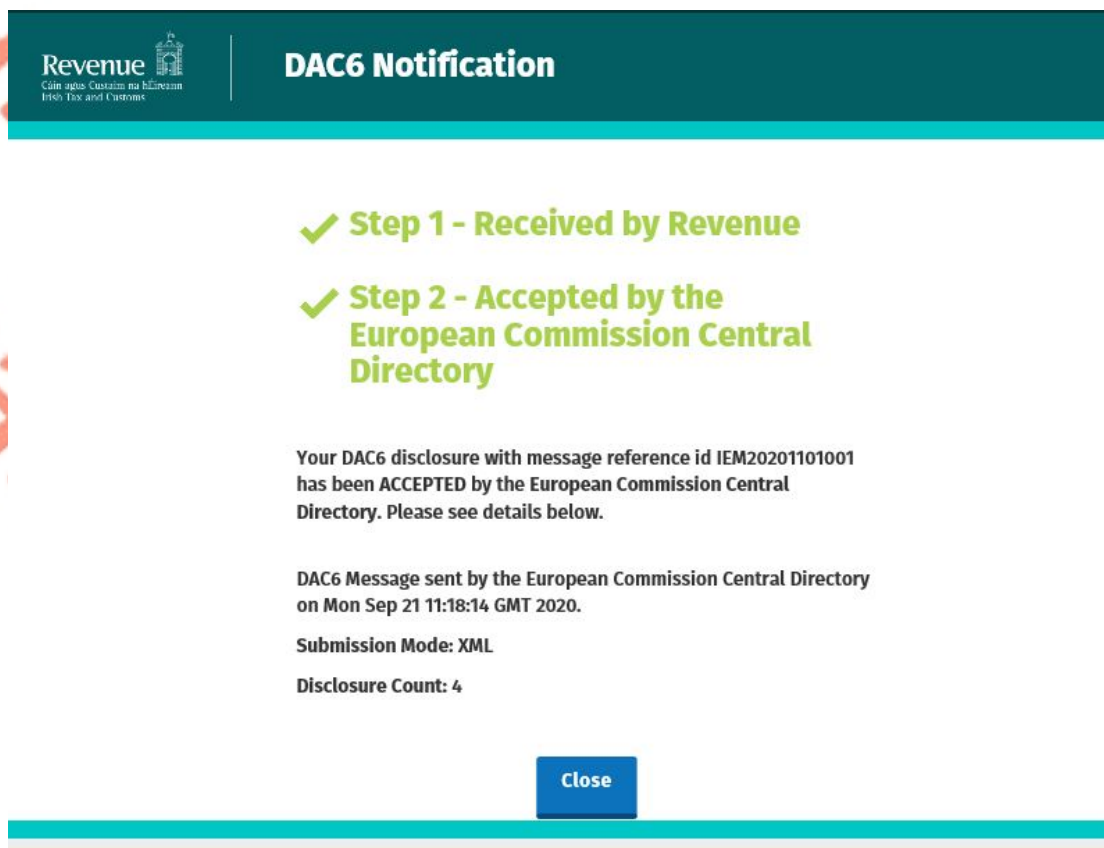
Revenue
Cáin agus Custaim na hÉireann
Irish Tax and Customs

DAC6 Notification

Step 1 - Received by Revenue

Step 2 - Accepted by the European Commission Central Directory

Your DAC6 disclosure with message reference id IEM20201101001 has been ACCEPTED by the European Commission Central Directory. Please see details below.

DAC6 Message sent by the European Commission Central Directory on Mon Sep 21 11:18:14 GMT 2020.

Submission Mode: XML

Disclosure Count: 4

Close